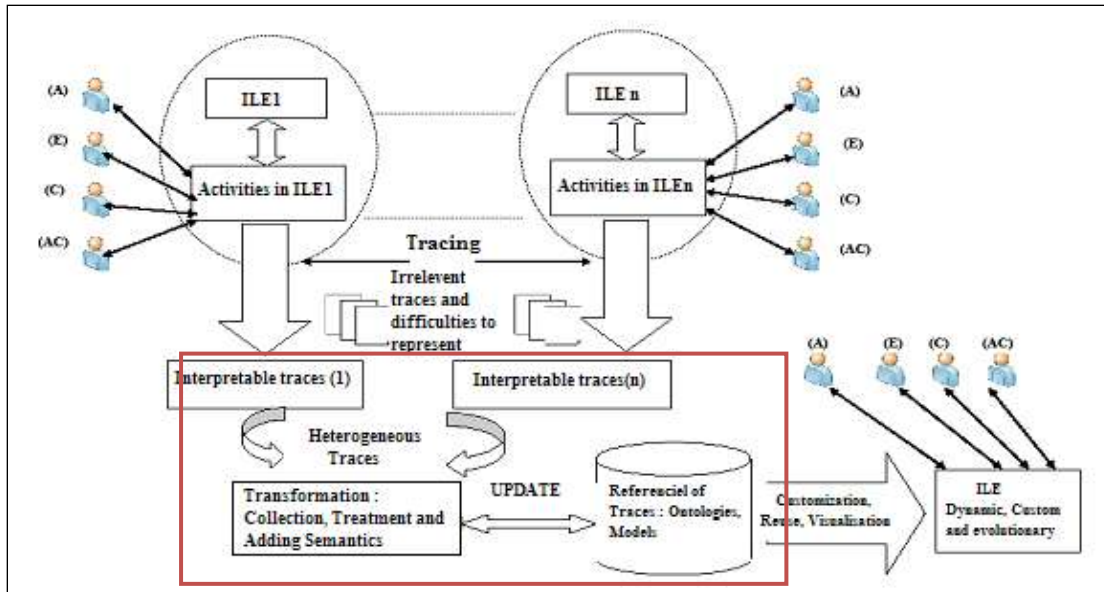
(A)
(E)
(C)
(AC)

ILE1

Activities in ILE1

ILE n

Activities in ILEn

(A)
(E)
(C)
(AC)

Tracing

Irrelevent traces and difficulties to represent

Interpretable traces (1)

Interpretable traces(n)

Heterogeneous Traces

Transformation : Collection, Treatment and Adding Semantics

UPDATE

Referenciel of Traces : Ontologies, Models

Customization, Reuse, Visualisation

(A)
(E)
(C)
(AC)

ILE
Dynamic, Custom and evolutionary